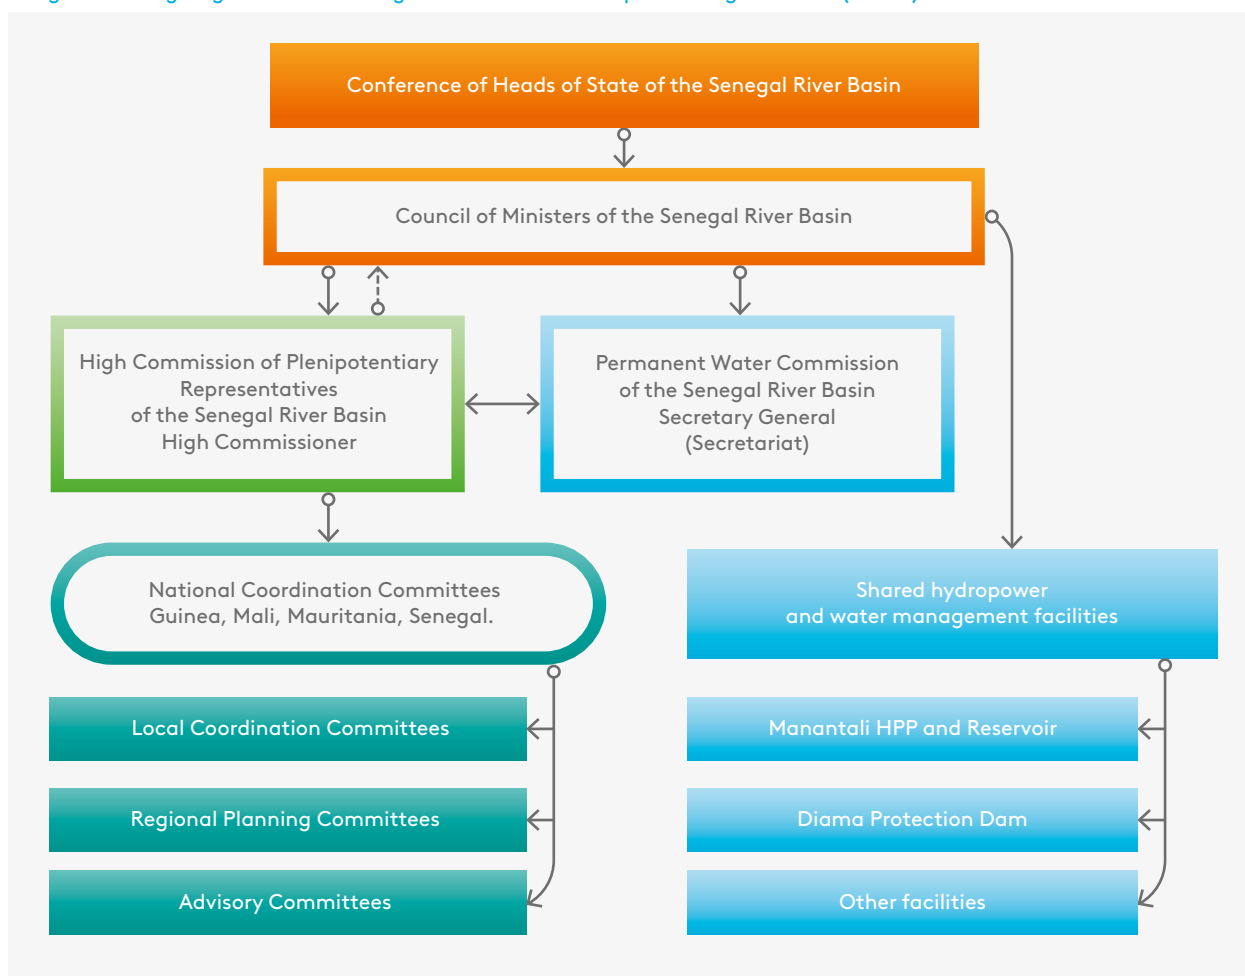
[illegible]

Conference of Heads of State of the Senegal River Basin

Council of Ministers of the Senegal River Basin

High Commission of Plenipotentiary Representatives of the Senegal River Basin High Commissioner

Permanent Water Commission of the Senegal River Basin Secretary General (Secretariat)

National Coordination Committees Guinea, Mali, Mauritania, Senegal.

Shared hydropower and water management facilities

Local Coordination Committees

Regional Planning Committees

Advisory Committees

Manantali HPP and Reservoir

Diama Protection Dam

Other facilities